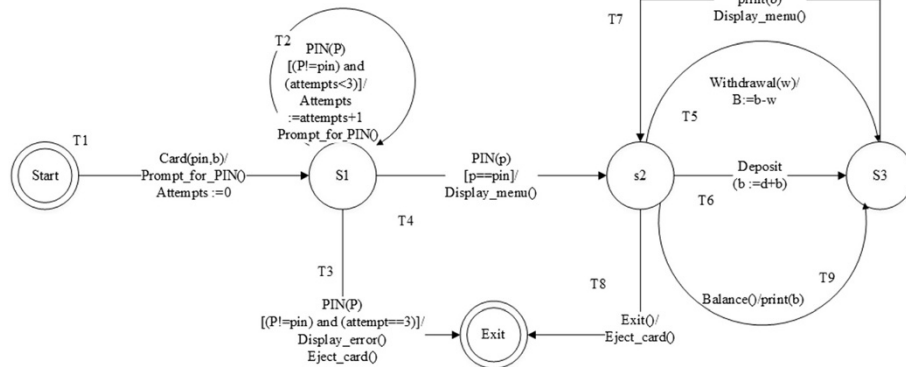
T7
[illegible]
Display_menu()

T2
PIN(P)
[(P!=pin) and (attempts<3)]/
Attempts
:=attempts+1
Prompt_for_PIN()

T1

Start

Card(pin,b)/
Prompt_for_PIN()
Attempts :=0

S1

PIN(p)
[p==pin]/
Display_menu()

T4

s2

Withdrawal(w)/
B:=b-w

T5

Deposit
(b :=d+b)

T6

S3

T9

Balance()/print(b)

T3

PIN(P)
[(P!=pin) and (attempt==3)]/
Display_error()
Eject_card()

Exit

T8

Exit()/
Eject_card()